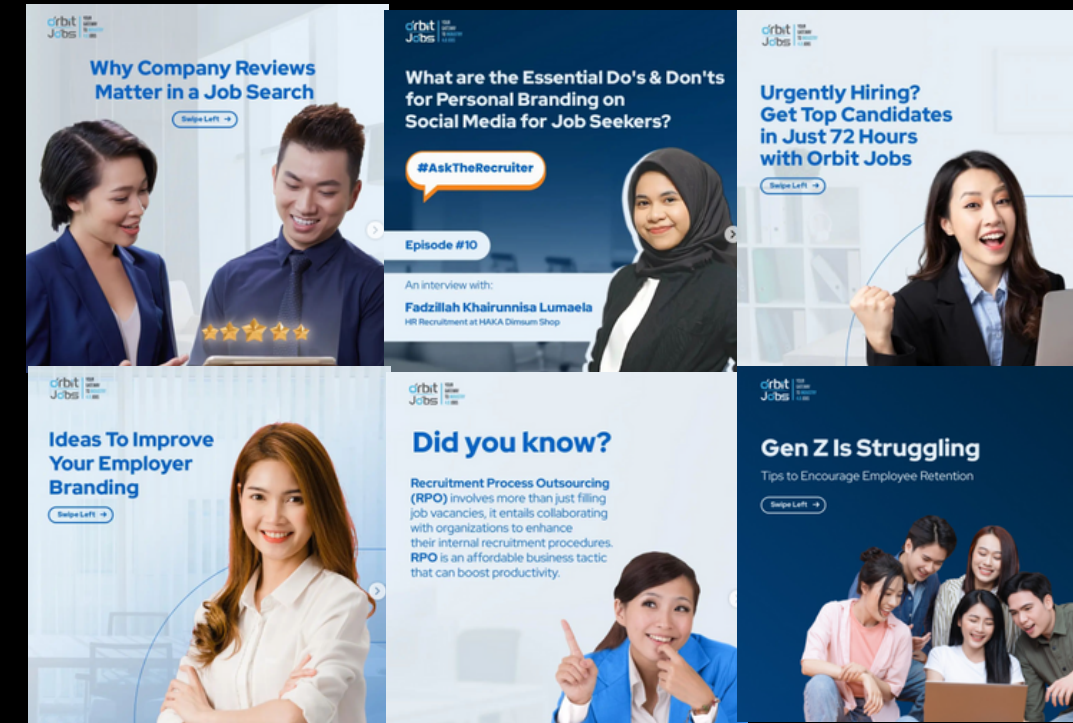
Orbit Jobs

Why Company Reviews Matter in a Job Search

Swipe Left

Orbit Jobs

What are the Essential Do's & Don'ts for Personal Branding on Social Media for Job Seekers?

#AskTheRecruiter

Episode #10

An interview with:

Fadzillah Khairunnisa Lumaela

HR Recruitment at HAKA Dimsum Shop

Orbit Jobs

Urgently Hiring? Get Top Candidates in Just 72 Hours with Orbit Jobs

Swipe Left

Orbit Jobs

Ideas To Improve Your Employer Branding

Swipe Left

Orbit Jobs

Did you know?

Recruitment Process Outsourcing (RPO) involves more than just filling job vacancies, it entails collaborating with organizations to enhance their internal recruitment procedures. RPO is an affordable business tactic that can boost productivity.

Orbit Jobs

Gen Z Is Struggling

Tips to Encourage Employee Retention

Swipe Left